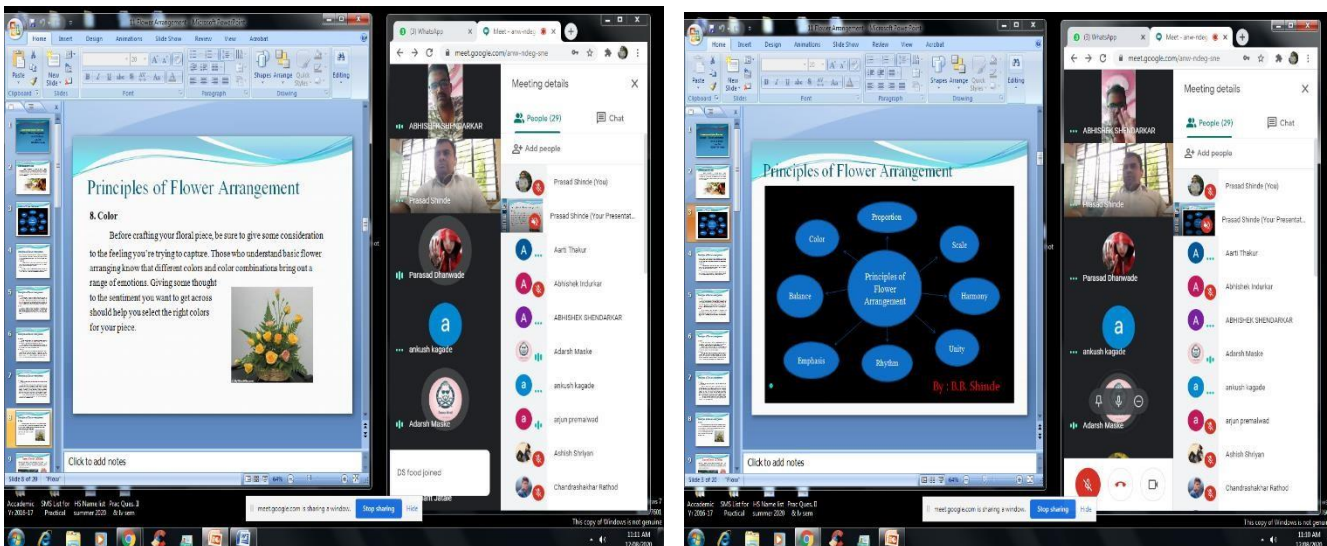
11 Flower Arrangement - Microsoft PowerPoint

Home Insert Design Animations Slide Show Review View Acrobat

Paste New Slide Clipboard Slides Font Paragraph Shapes Arrange Quick Styles Drawing Editing

Principles of Flower Arrangement

8. Color

Before crafting your floral piece, be sure to give some consideration to the feeling you're trying to capture. Those who understand basic flower arranging know that different colors and color combinations bring out a range of emotions. Giving some thought to the sentiment you want to get across should help you select the right colors for your piece.

Click to add notes

Slide 8 of 20 "Flow"

(3) WhatsApp
Meet - anw-ndeg-sne
meet.google.com/anw-ndeg-sne

ABHISHEK SHENDARKAR
Prasad Shinde
Parasad Dhanwade
ankush kagade
Adarsh Maske

Meeting details
People (29) Chat
Add people
Prasad Shinde (You)
Prasad Shinde (Your Presentat...
Aarti Thakur
Abhishek Indurkar
ABHISHEK SHENDARKAR
Adarsh Maske
ankush kagade
arjun premalwad
Ashish Shriyan
Chandrashekhar Rathod

DS food joined

meet.google.com is sharing a window. Stop sharing Hide

Academic Y-2016-17 SMS List for Practical HS Name list summer 2020 Prac Ques. 3 & fy sem

This copy of Windows is not genuine
11:11 AM 12/08/2020

11 Flower Arrangement - Microsoft PowerPoint

Principles of Flower Arrangement

Proportion
Color
Scale
Principles of Flower Arrangement
Balance
Harmony
Unity
Emphasis
Rhythm
By : B.B. Shinde

Click to add notes

Slide 3 of 20 "Flow"

(3) WhatsApp
Meet - anw-ndeg-sne
meet.google.com/anw-ndeg-sne

ABHISHEK SHENDARKAR
Prasad Shinde
Parasad Dhanwade
ankush kagade
Adarsh Maske

Meeting details
People (29) Chat
Add people
Prasad Shinde (You)
Prasad Shinde (Your Presentat...
Aarti Thakur
Abhishek Indurkar
ABHISHEK SHENDARKAR
Adarsh Maske
ankush kagade
arjun premalwad
Ashish Shriyan
Chandrashekhar Rathod

meet.google.com is sharing a window. Stop sharing Hide

Academic Y-2016-17 SMS List for Practical HS Name list summer 2020 Prac Ques. 3 & fy sem

This copy of Windows is not genuine
11:10 AM 12/08/2020